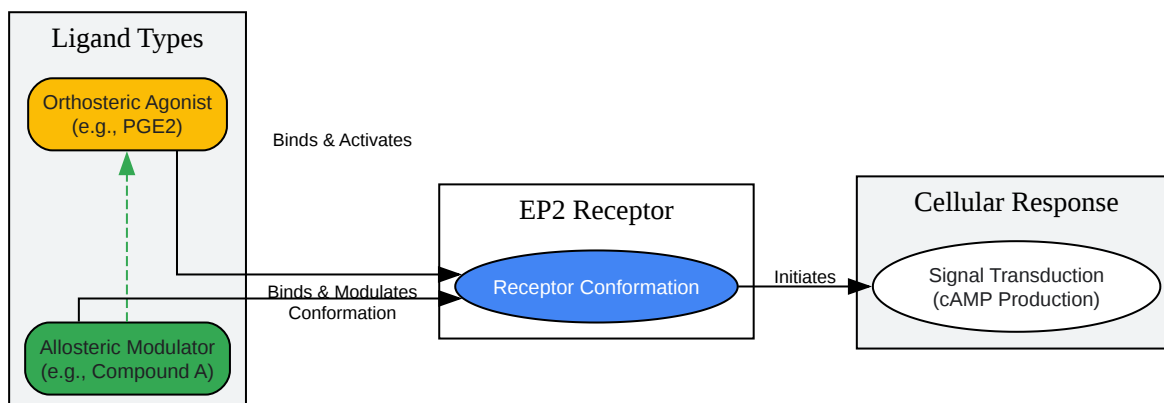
Ligand Types

Orthosteric Agonist
(e.g., PGE2)

Binds & Activates

Allosteric Modulator
(e.g., Compound A)

Binds & Modulates
Conformation

EP2 Receptor

Receptor Conformation

Initiates

Cellular Response

Signal Transduction
(cAMP Production)